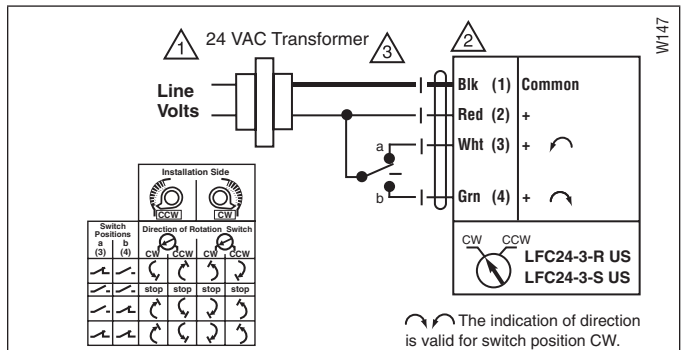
1 24 VAC Transformer 3

2

W147

Line Volts

a

b

Blk (1) Common

Red (2) +

Wht (3) +

Grn (4) +

CW CCW

LFC24-3-R US

LFC24-3-S US

Installation Side

CCW CW

Switch Positions

a (3) b (4)

Direction of Rotation Switch

CW CCW CW CCW

stop stop stop stop

The indication of direction is valid for switch position CW.